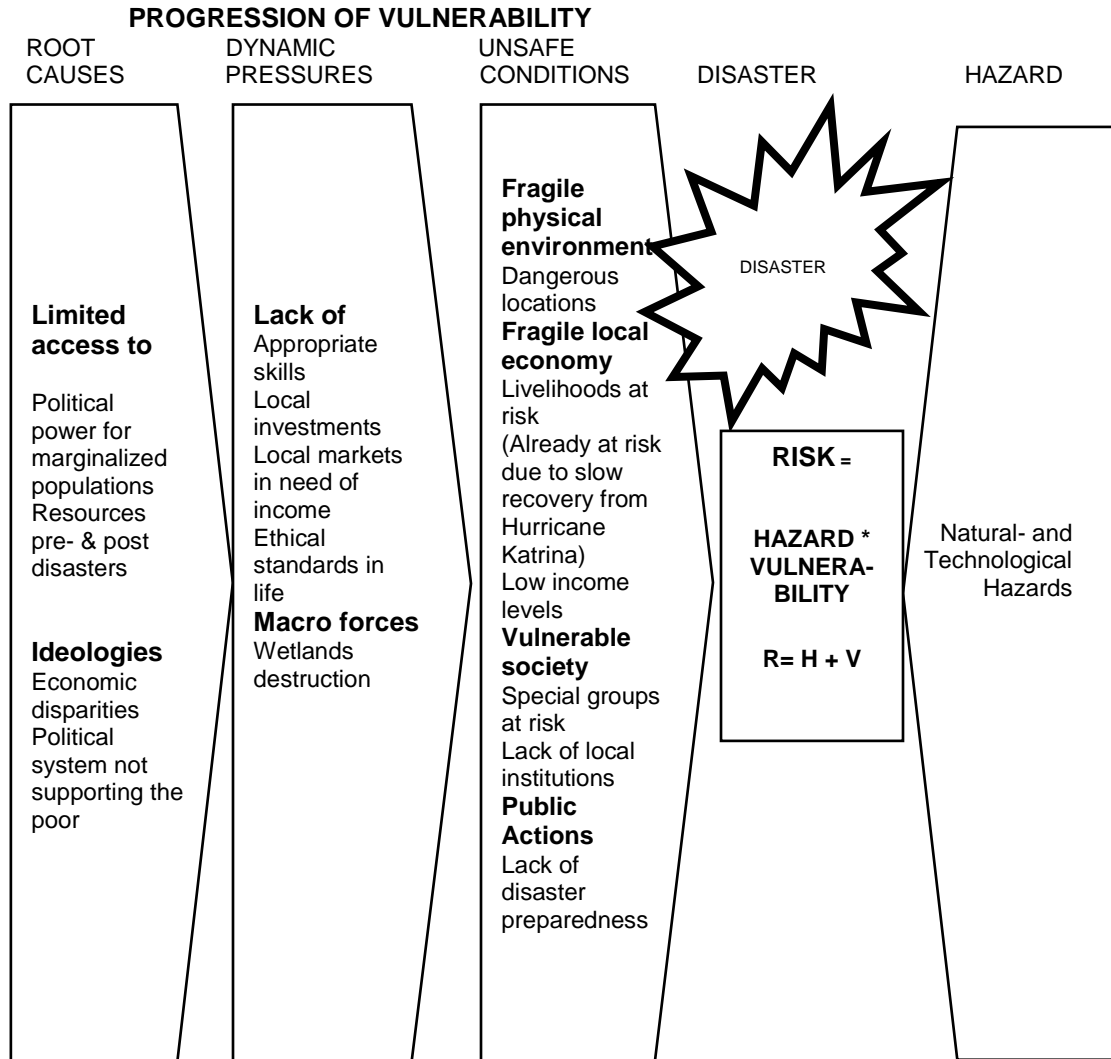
PROGRESSION OF VULNERABILITY

ROOT CAUSES

DYNAMIC PRESSURES

UNSAFE CONDITIONS

DISASTER

HAZARD

Limited access to

Political power for marginalized populations
Resources pre- & post disasters

Ideologies
Economic disparities
Political system not supporting the poor

Lack of
Appropriate skills
Local investments
Local markets in need of income
Ethical standards in life
Macro forces
Wetlands destruction

Fragile physical environment
Dangerous locations
Fragile local economy
Livelihoods at risk
(Already at risk due to slow recovery from Hurricane Katrina)
Low income levels
Vulnerable society
Special groups at risk
Lack of local institutions
Public Actions
Lack of disaster preparedness

DISASTER

RISK =

HAZARD * VULNERABILITY

R= H + V

Natural- and Technological Hazards